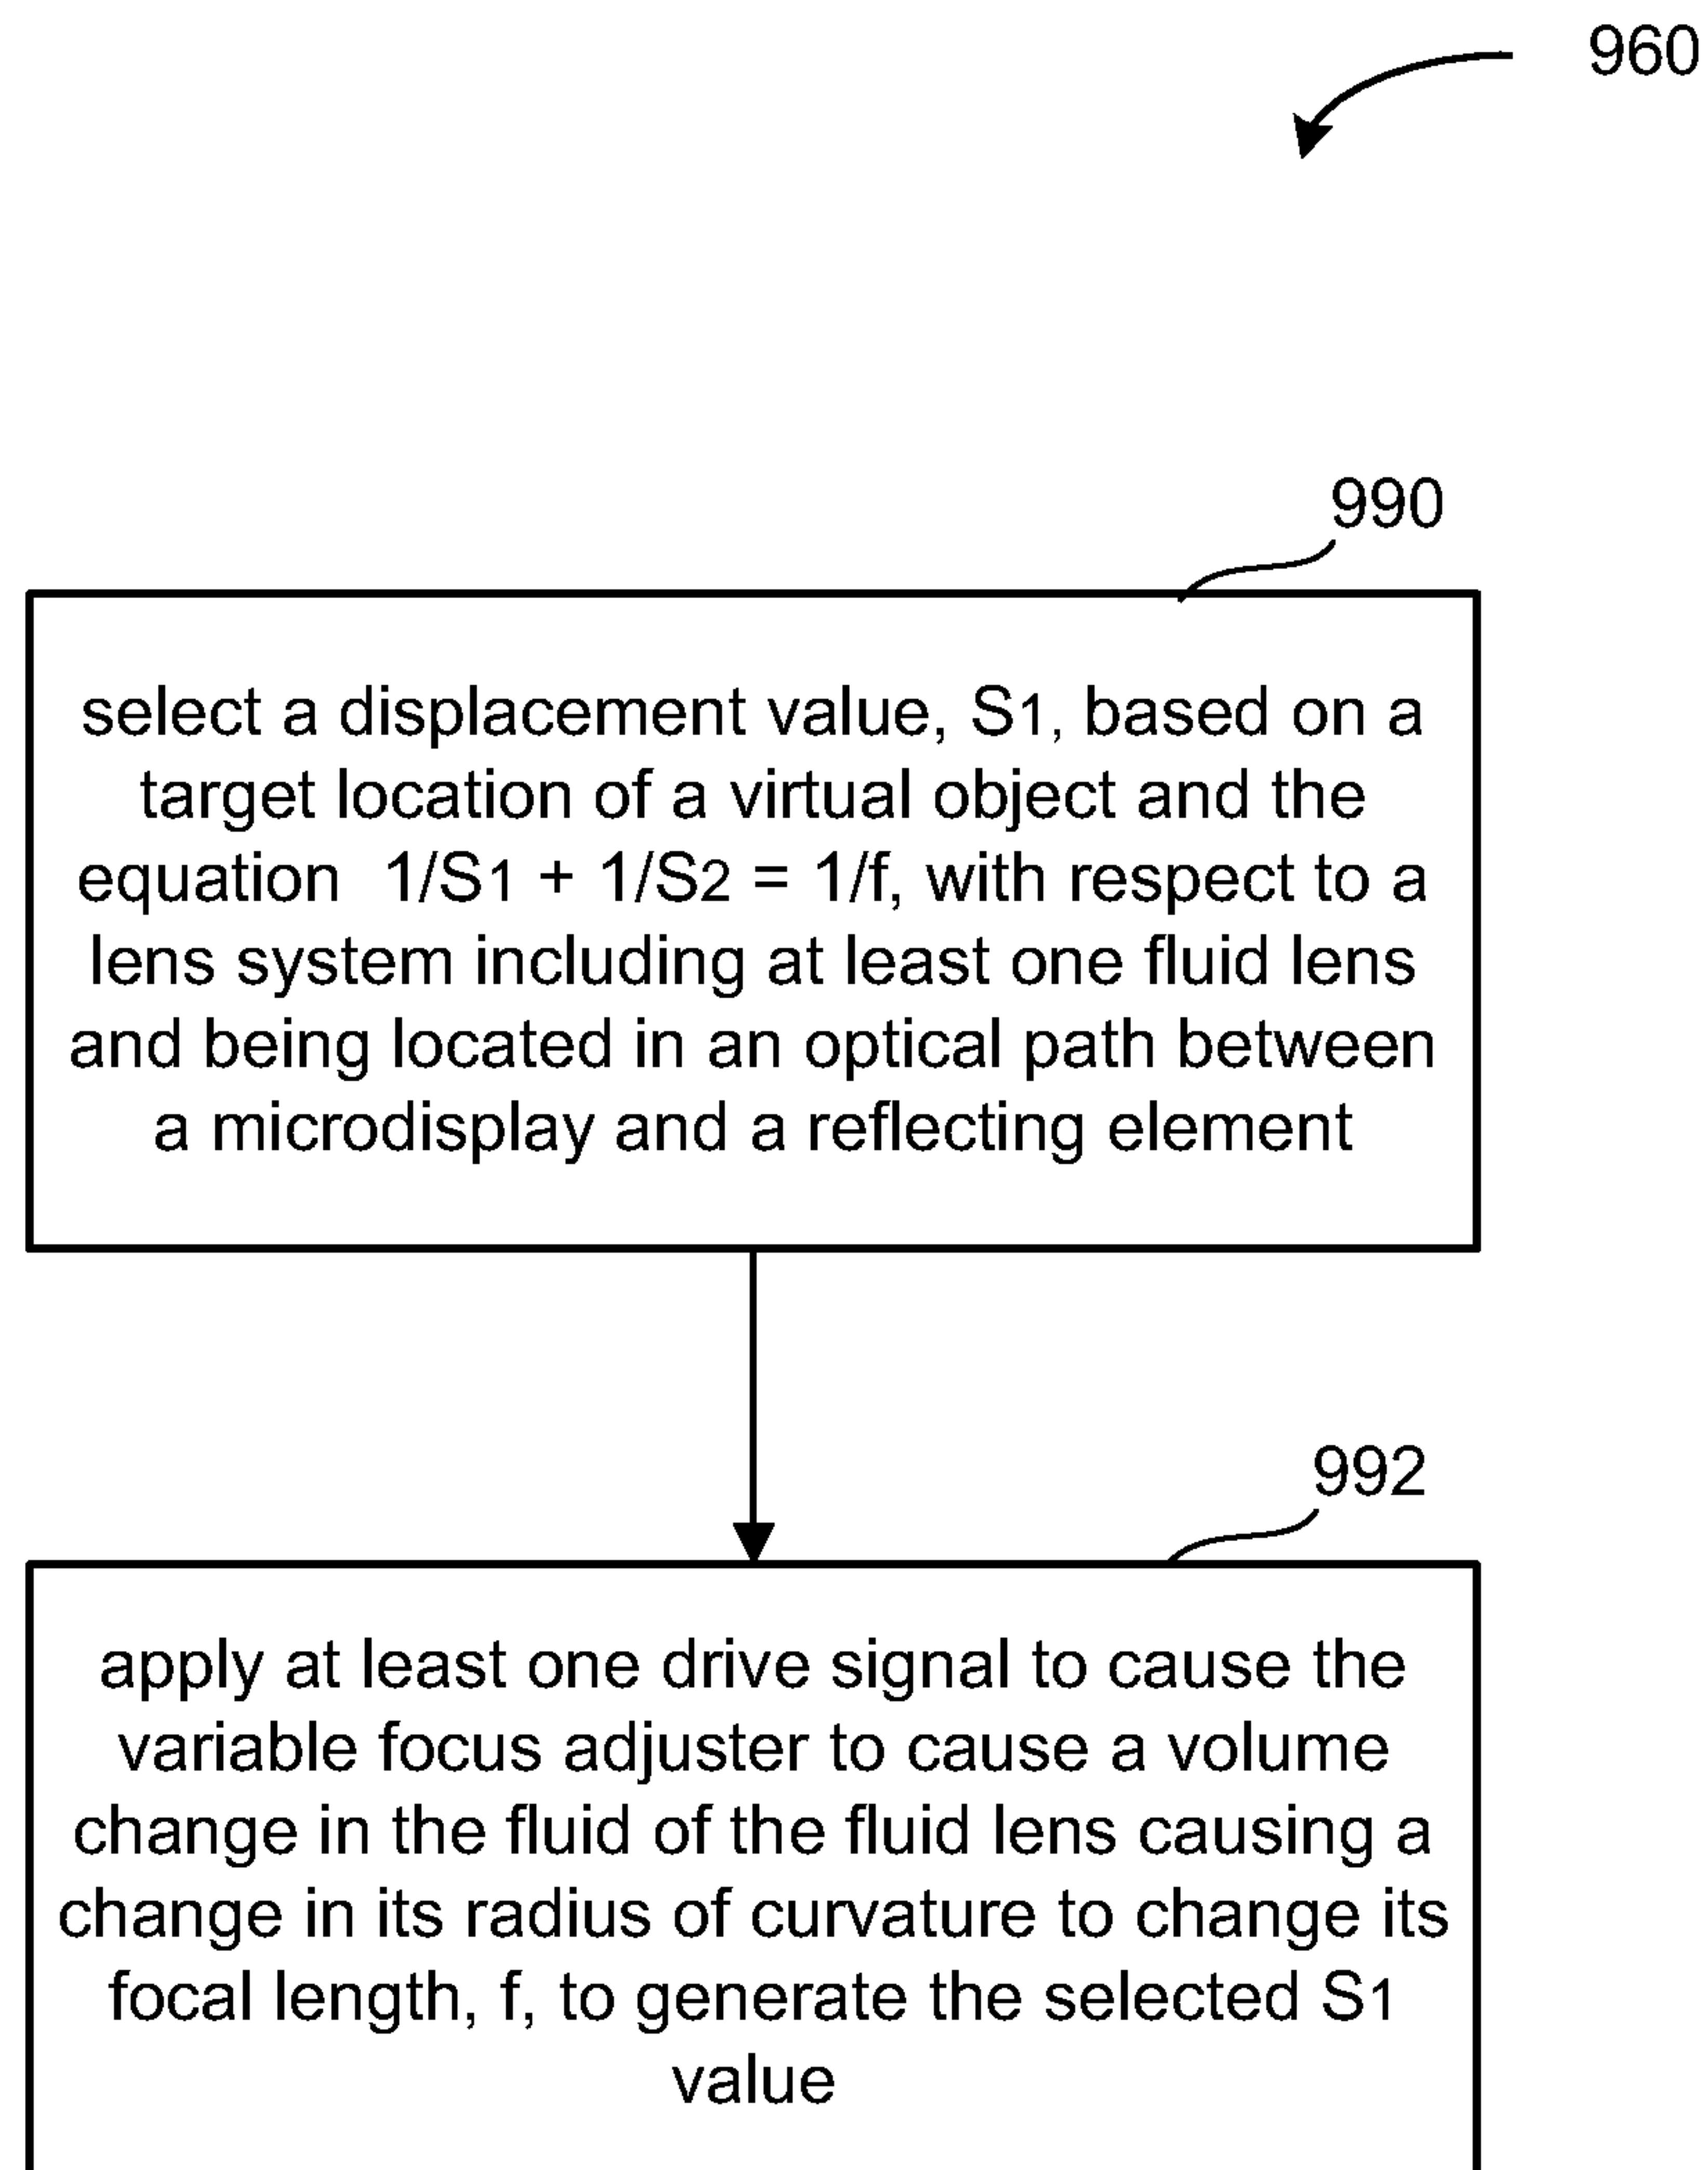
960

990

select a displacement value, $S_1$, based on a target location of a virtual object and the equation $1/S_1 + 1/S_2 = 1/f$, with respect to a lens system including at least one fluid lens and being located in an optical path between a microdisplay and a reflecting element

992

apply at least one drive signal to cause the variable focus adjuster to cause a volume change in the fluid of the fluid lens causing a change in its radius of curvature to change its focal length, f, to generate the selected $S_1$ value